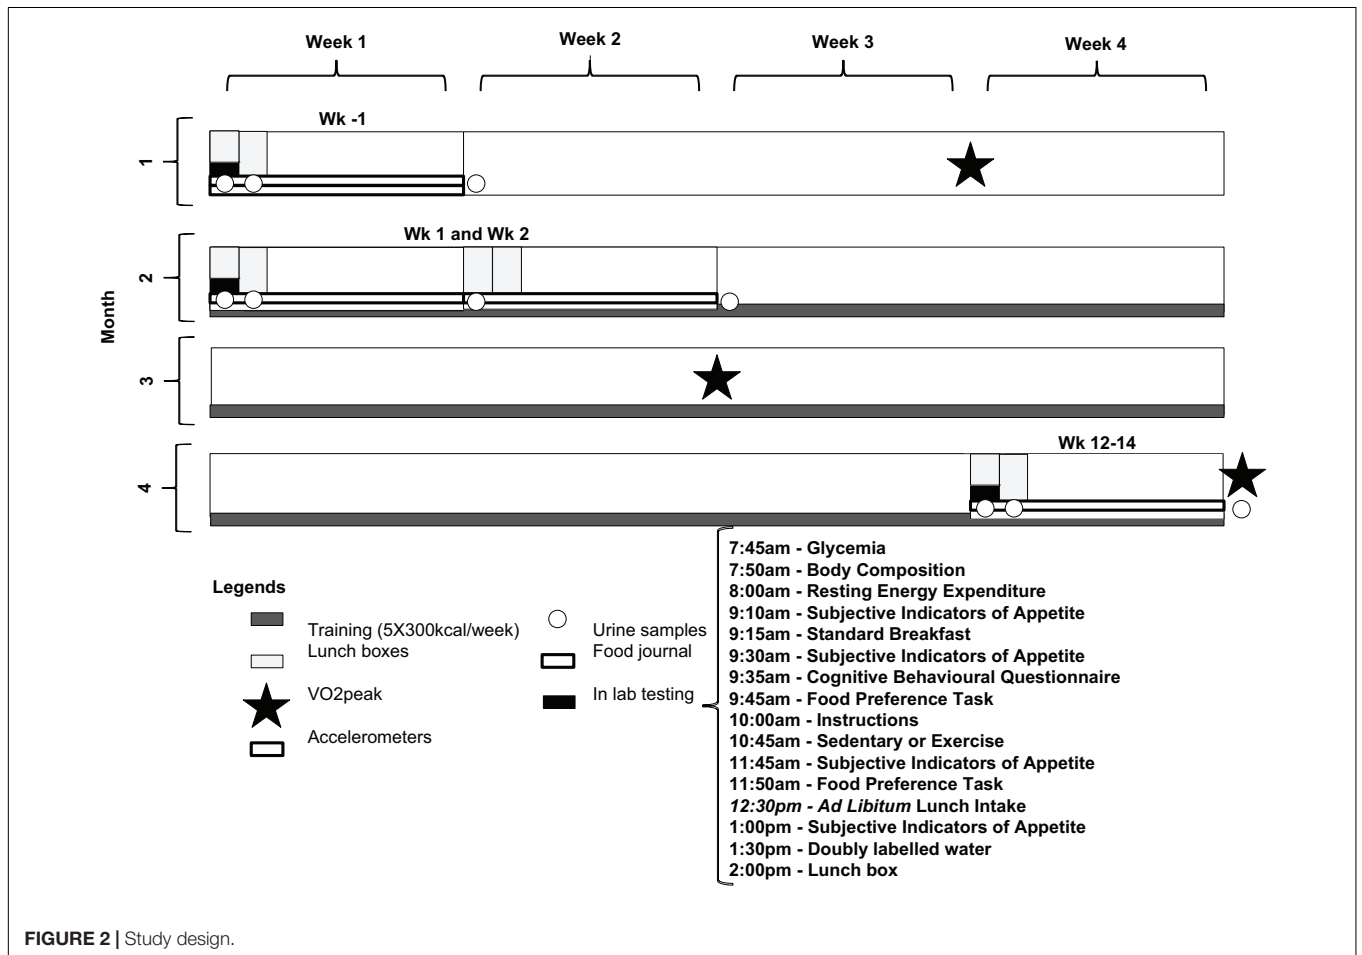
Week 1
Week 2
Week 3
Week 4

Month

1
Wk -1

2
Wk 1 and Wk 2

3

4
Wk 12-14

Legends

Training (5X300kcal/week)
Lunch boxes
VO2peak
Accelerometers

Urine samples
Food journal
In lab testing

7:45am - Glycemia
7:50am - Body Composition
8:00am - Resting Energy Expenditure
9:10am - Subjective Indicators of Appetite
9:15am - Standard Breakfast
9:30am - Subjective Indicators of Appetite
9:35am - Cognitive Behavioural Questionnaire
9:45am - Food Preference Task
10:00am - Instructions
10:45am - Sedentary or Exercise
11:45am - Subjective Indicators of Appetite
11:50am - Food Preference Task
12:30pm - Ad Libitum Lunch Intake
1:00pm - Subjective Indicators of Appetite
1:30pm - Doubly labelled water
2:00pm - Lunch box

FIGURE 2 | Study design.